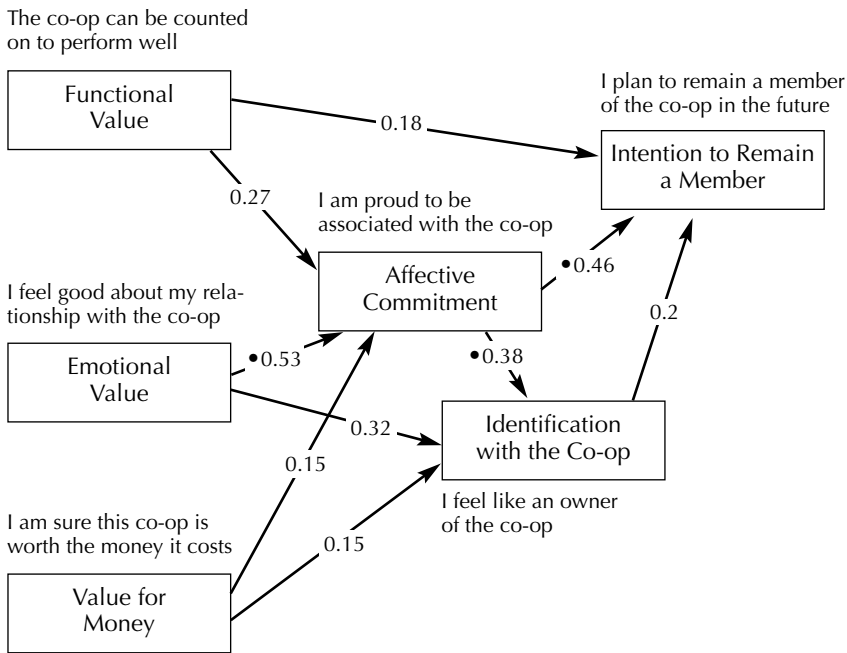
The co-op can be counted on to perform well

Functional Value

0.18

I plan to remain a member of the co-op in the future

Intention to Remain a Member

0.27

I am proud to be associated with the co-op

I feel good about my relationship with the co-op

Affective Commitment

•0.46

0.2

•0.38

Emotional Value

•0.53

0.32

Identification with the Co-op

0.15

I feel like an owner of the co-op

I am sure this co-op is worth the money it costs

0.15

Value for Money